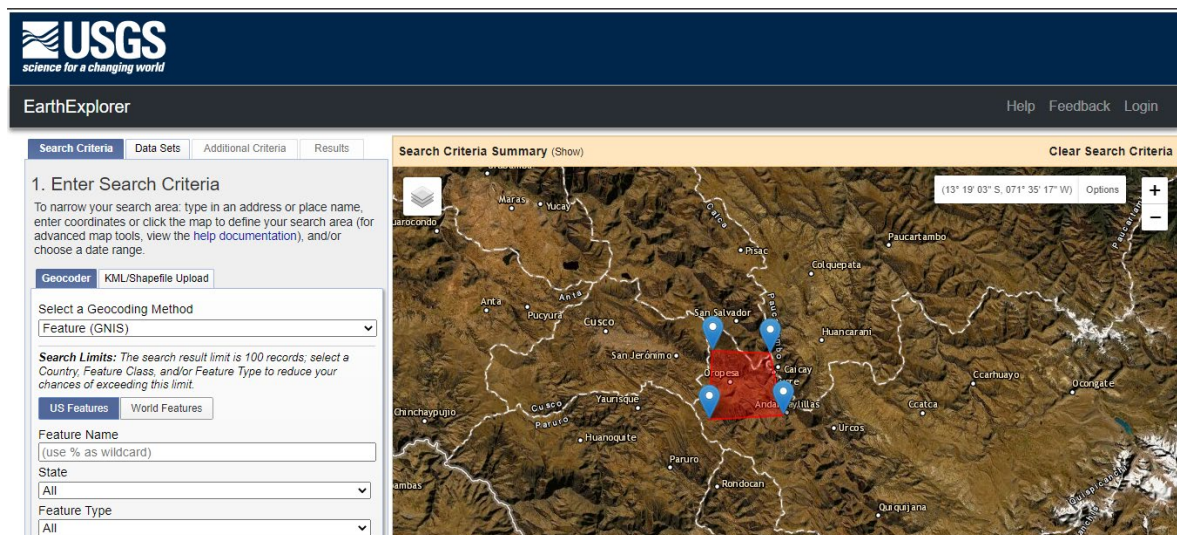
USGS
science for a changing world

EarthExplorer

Help Feedback Login

Search Criteria | Data Sets | Additional Criteria | Results

1. Enter Search Criteria

To narrow your search area: type in an address or place name, enter coordinates or click the map to define your search area (for advanced map tools, view the help documentation), and/or choose a date range.

Geocoder | KML/Shapefile Upload

Select a Geocoding Method
Feature (GNIS)

Search Limits: The search result limit is 100 records; select a Country, Feature Class, and/or Feature Type to reduce your chances of exceeding this limit.

US Features | World Features

Feature Name
(use % as wildcard)

State
All

Feature Type
All

Search Criteria Summary (Show)

Clear Search Criteria

(13° 19' 03" S, 071° 35' 17" W) Options

+
−

Maras
Yucay
uarocondo
Calca
Pisac
Paucartambo
Colquepata
Anta
Anta
Pucyura
Cusco
San Salvador
Huancarani
San Jerónimo
Calcay
Oropesa
Carhuayo
Ocongate
Chinchaypujio
Cusco
Paruro
Yaurisque
Andahuaylillas
Ccatca
Urcos
Huanoquite
Paruro
Rondocan
ambas
Quiquijana